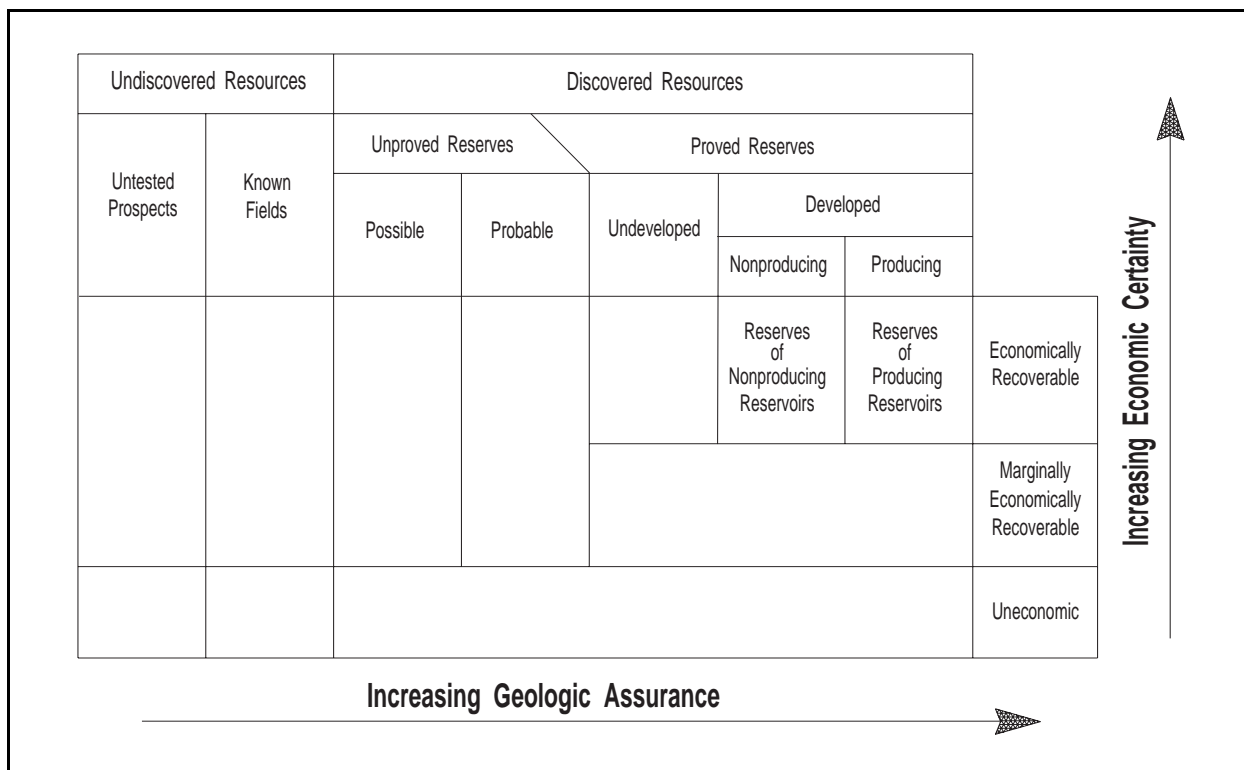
| Undiscovered Resources | | Discovered Resources | | | | | |
|---|---|---|---|---|---|---|---|
| Untested Prospects | Known Fields | Unproved Reserves | | Proved Reserves | | | |
| | | Possible | Probable | Undeveloped | Developed | | |
| | | | | | Nonproducing | Producing | |
| | | | | | Reserves of Nonproducing Reservoirs | Reserves of Producing Reservoirs | Economically Recoverable |
| | | | | | | | Marginally Economically Recoverable |
| | | | | | | | Uneconomic |

Increasing Economic Certainty

Increasing Geologic Assurance